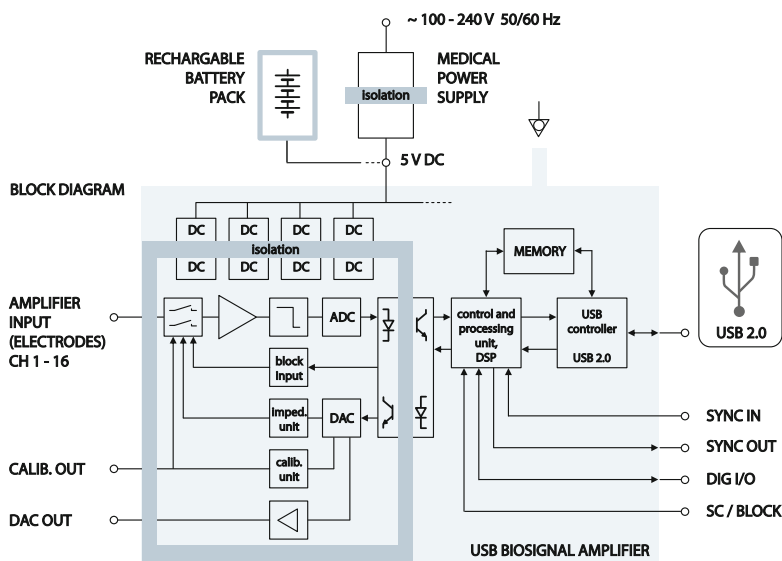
~ 100 - 240 V 50/60 Hz

RECHARGABLE BATTERY PACK

MEDICAL POWER SUPPLY

isolation

5 V DC

BLOCK DIAGRAM

DC DC DC DC

isolation

DC DC DC DC

MEMORY

AMPLIFIER INPUT (ELECTRODES) CH 1 - 16

ADC

block input

imped. unit

DAC

calib. unit

control and processing unit, DSP

USB controller

USB 2.0

USB 2.0

SYNC IN

SYNC OUT

DIG I/O

SC / BLOCK

CALIB. OUT

DAC OUT

USB BIOSIGNAL AMPLIFIER